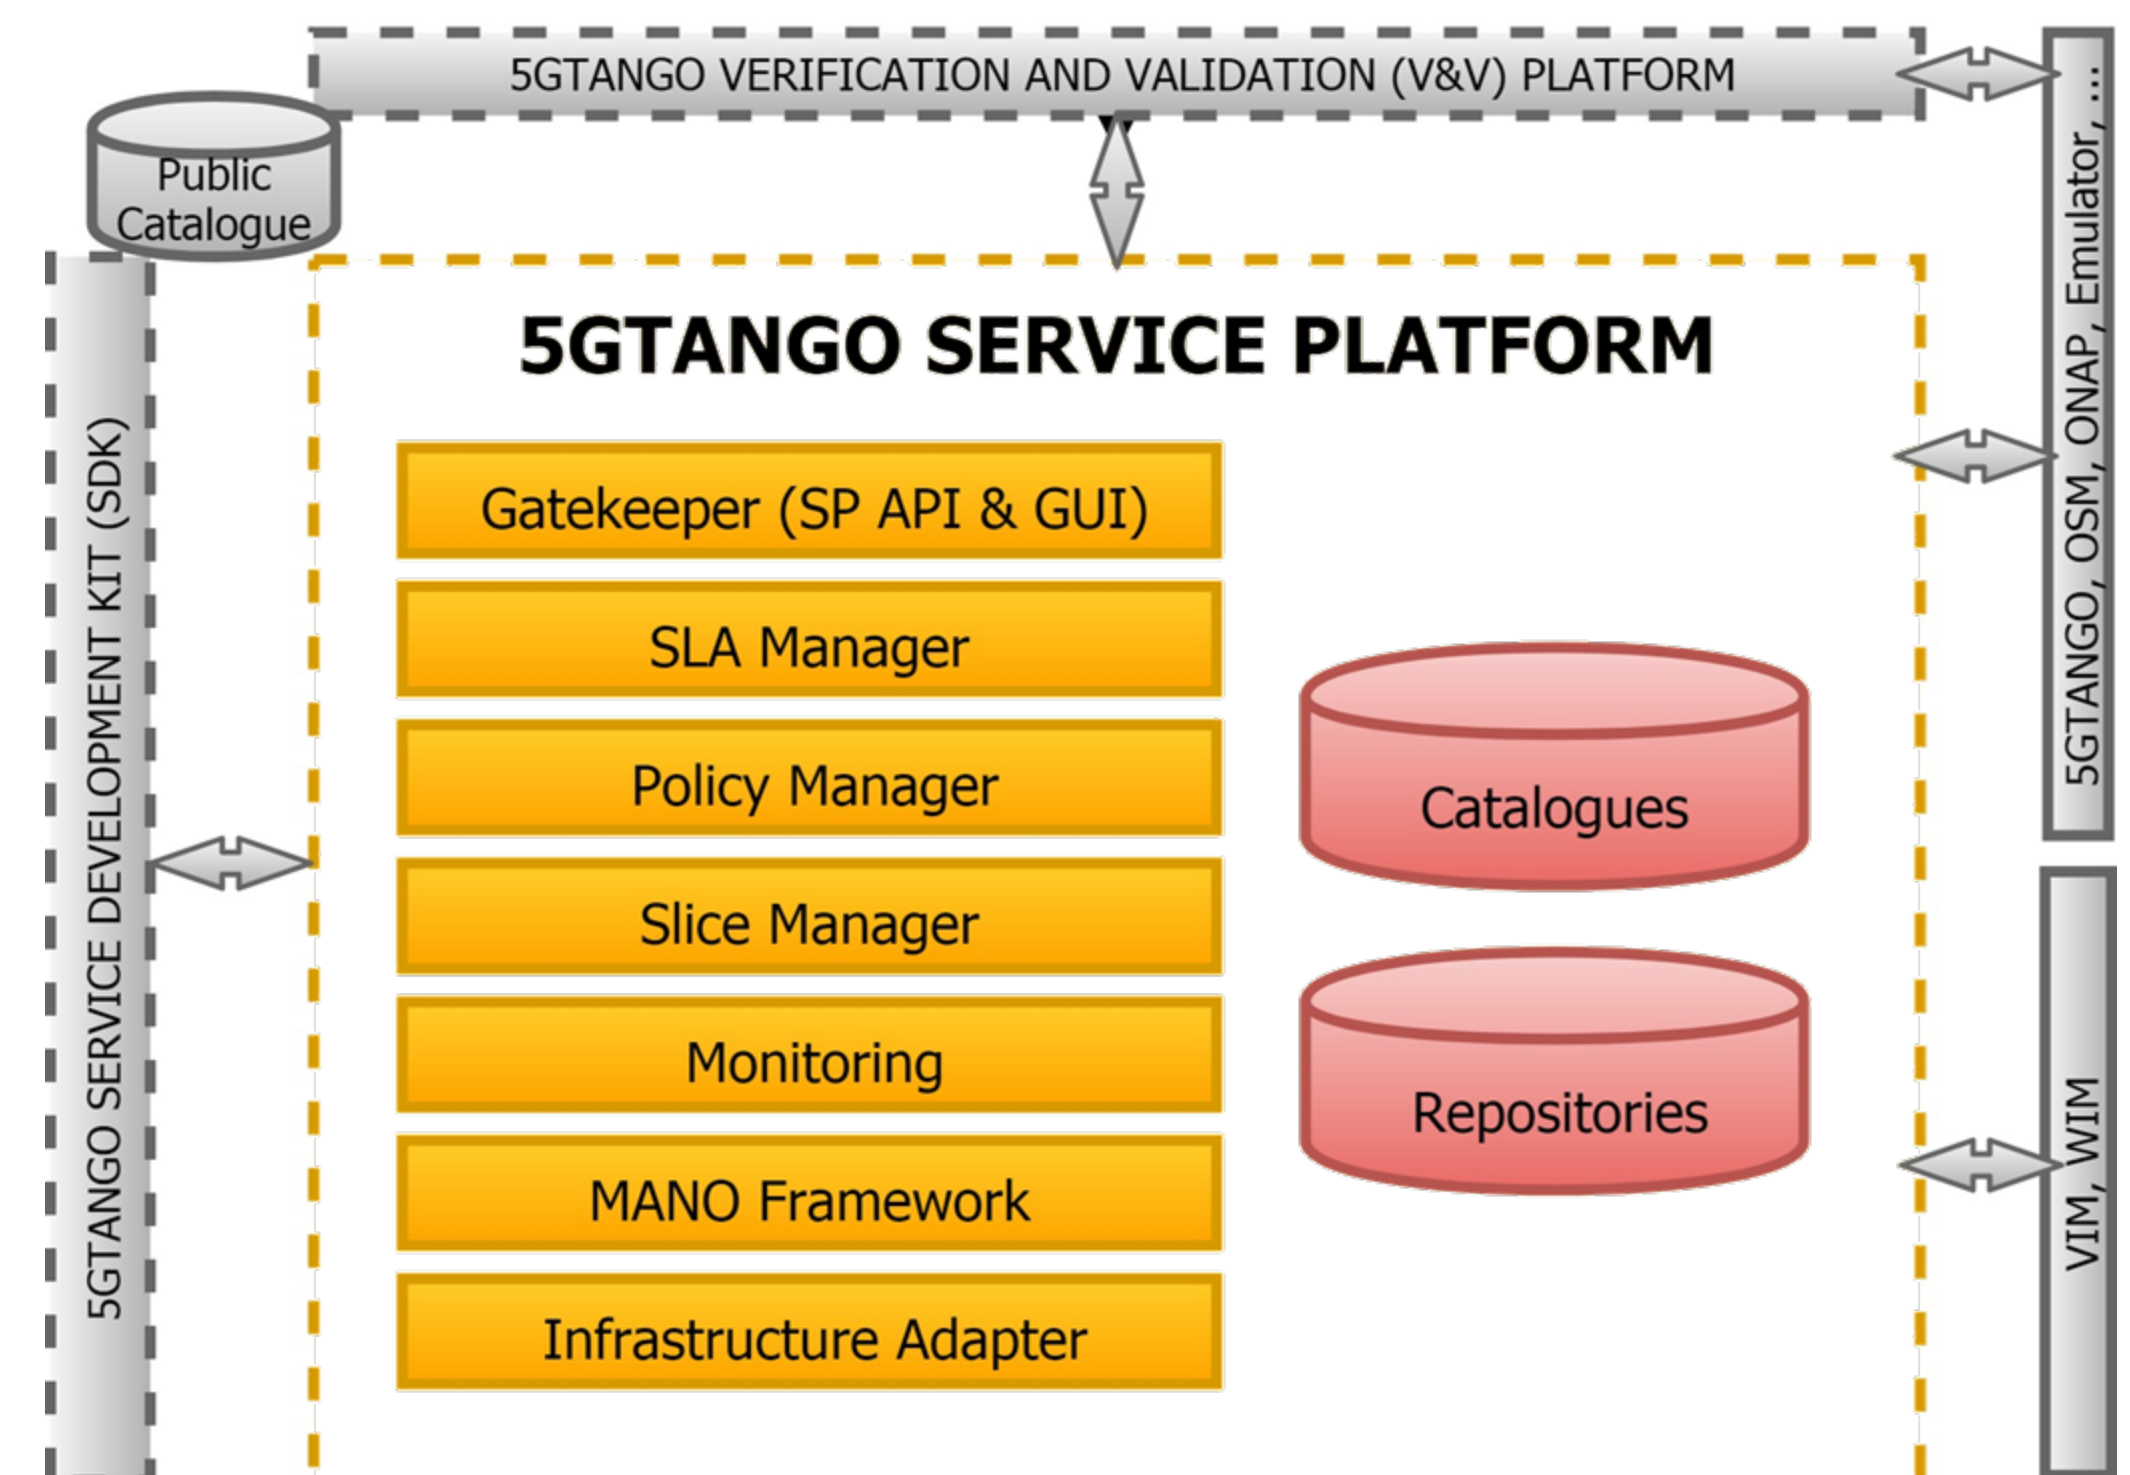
5GTANGO VERIFICATION AND VALIDATION (V&V) PLATFORM

Public Catalogue

5GTANGO SERVICE DEVELOPMENT KIT (SDK)

5GTANGO SERVICE PLATFORM

Gatekeeper (SP API & GUI)

SLA Manager

Policy Manager

Slice Manager

Monitoring

MANO Framework

Infrastructure Adapter

Catalogues

Repositories

5GTANGO, OSM, ONAP, Emulator, ...

VIM, WIM